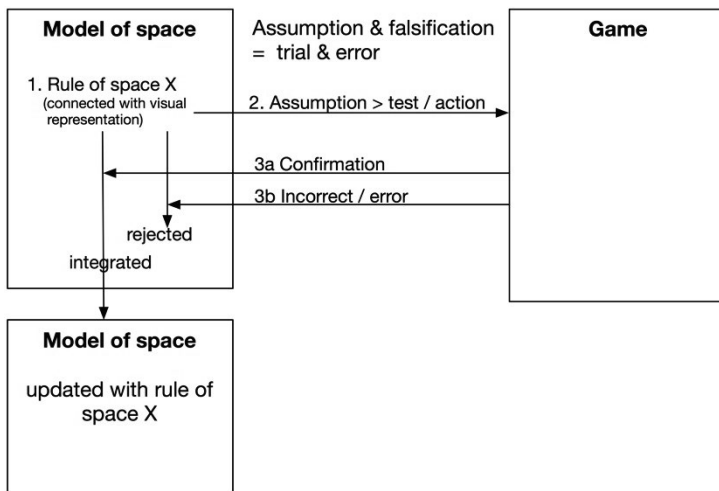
Model of space

Assumption & falsification
= trial & error

Game

1. Rule of space X
(connected with visual representation)

2. Assumption > test / action

3a Confirmation

3b Incorrect / error

rejected

integrated

Model of space

updated with rule of space X